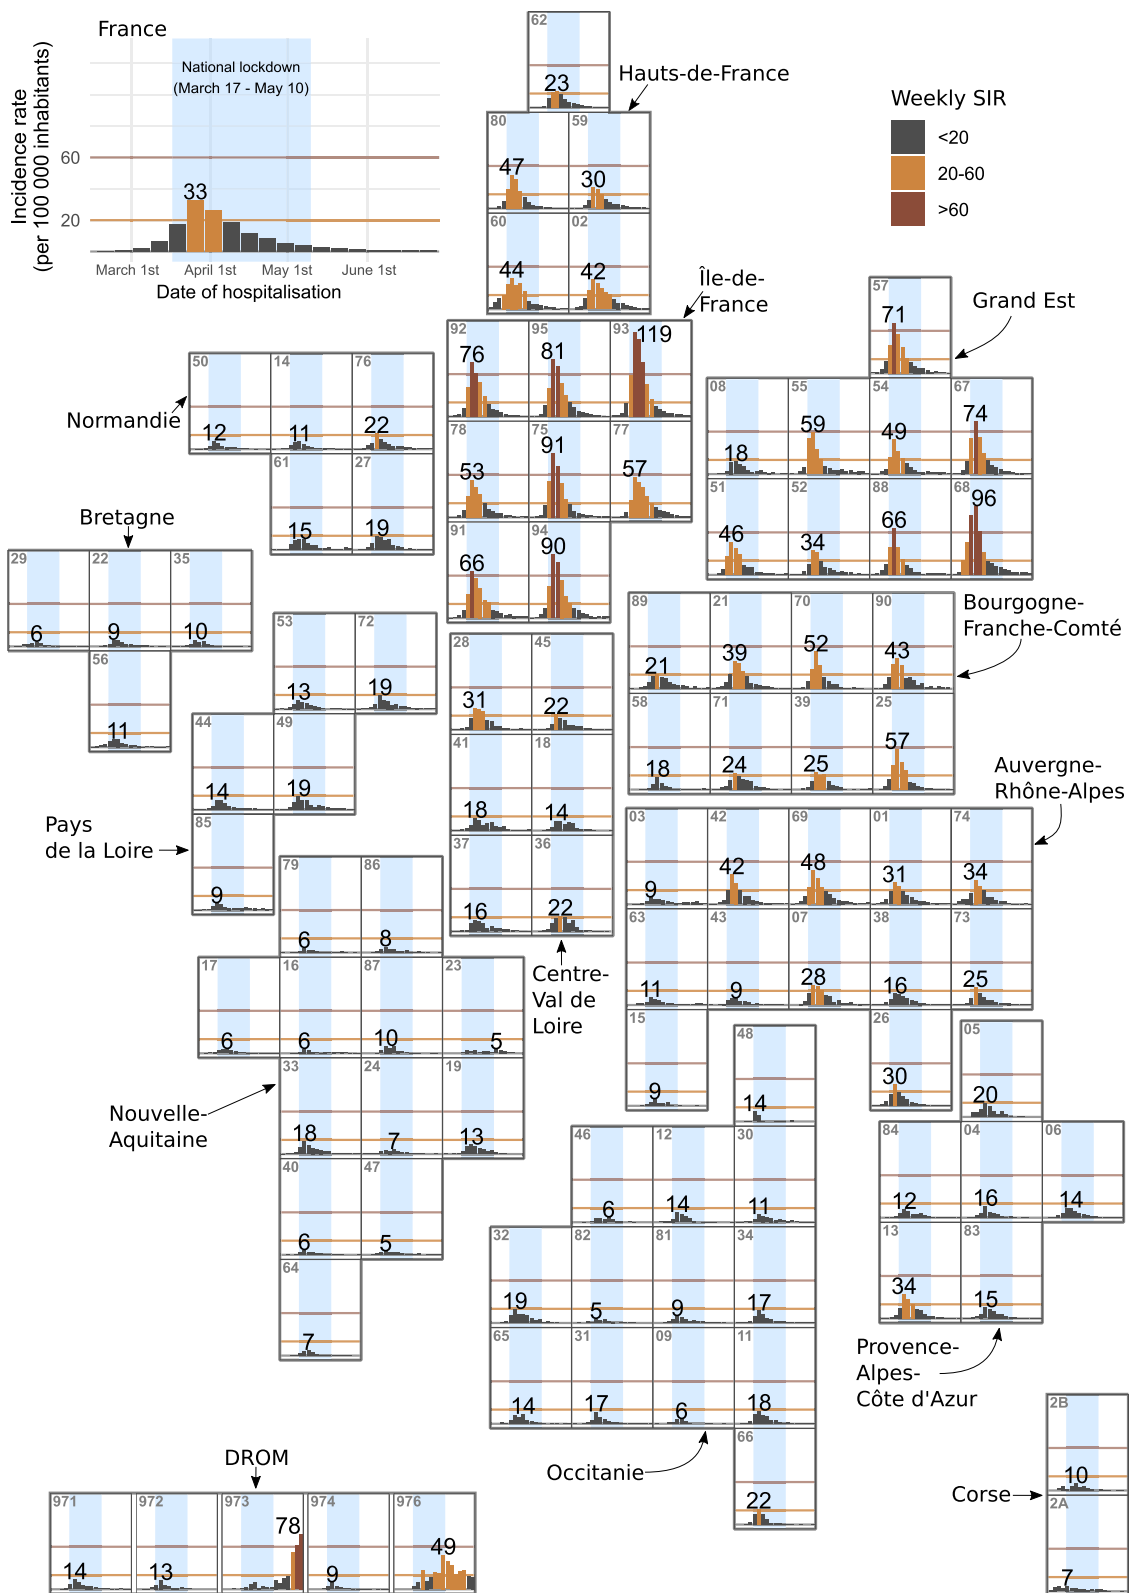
France

National lockdown (March 17 - May 10)

Incidence rate (per 100 000 inhabitants)

60

20

33

March 1st April 1st May 1st June 1st

Date of hospitalisation

Weekly SIR

<20

20-60

>60

Hauts-de-France

62 23

80 47 | 59 30

60 44 | 02 42

Île-de-France

92 76 | 95 81 | 93 119

78 53 | 75 91 | 77 57

91 66 | 94 90

Grand Est

57 71

08 18 | 55 59 | 54 49 | 67 74

51 46 | 52 34 | 88 66 | 68 96

Normandie

50 12 | 14 11 | 76 22

61 15 | 27 19

Bretagne

29 6 | 22 9 | 35 10

56 11

53 13 | 72 19

44 14 | 49 19

85 9

Pays de la Loire

28 31 | 45 22

41 18 | 18 14

37 16 | 36 22

Centre-Val de Loire

Bourgogne-Franche-Comté

89 21 | 21 39 | 70 52 | 90 43

58 18 | 71 24 | 39 25 | 25 57

Auvergne-Rhône-Alpes

03 9 | 42 42 | 69 48 | 01 31 | 74 34

63 11 | 43 9 | 07 28 | 38 16 | 73 25

15 9 | 26 30

79 6 | 86 8

17 6 | 16 6 | 87 10 | 23 5

33 18 | 24 7 | 19 13

40 6 | 47 5

64 7

Nouvelle-Aquitaine

48 14

46 6 | 12 14 | 30 11

32 19 | 82 5 | 81 9 | 34 17

65 14 | 31 17 | 09 6 | 11 18

66 22

Occitanie

05 20

84 12 | 04 16 | 06 14

13 34 | 83 15

Provence-Alpes-Côte d'Azur

Corse

2B 10

2A 7

DROM

971 14 | 972 13 | 973 78 | 974 9 | 976 49